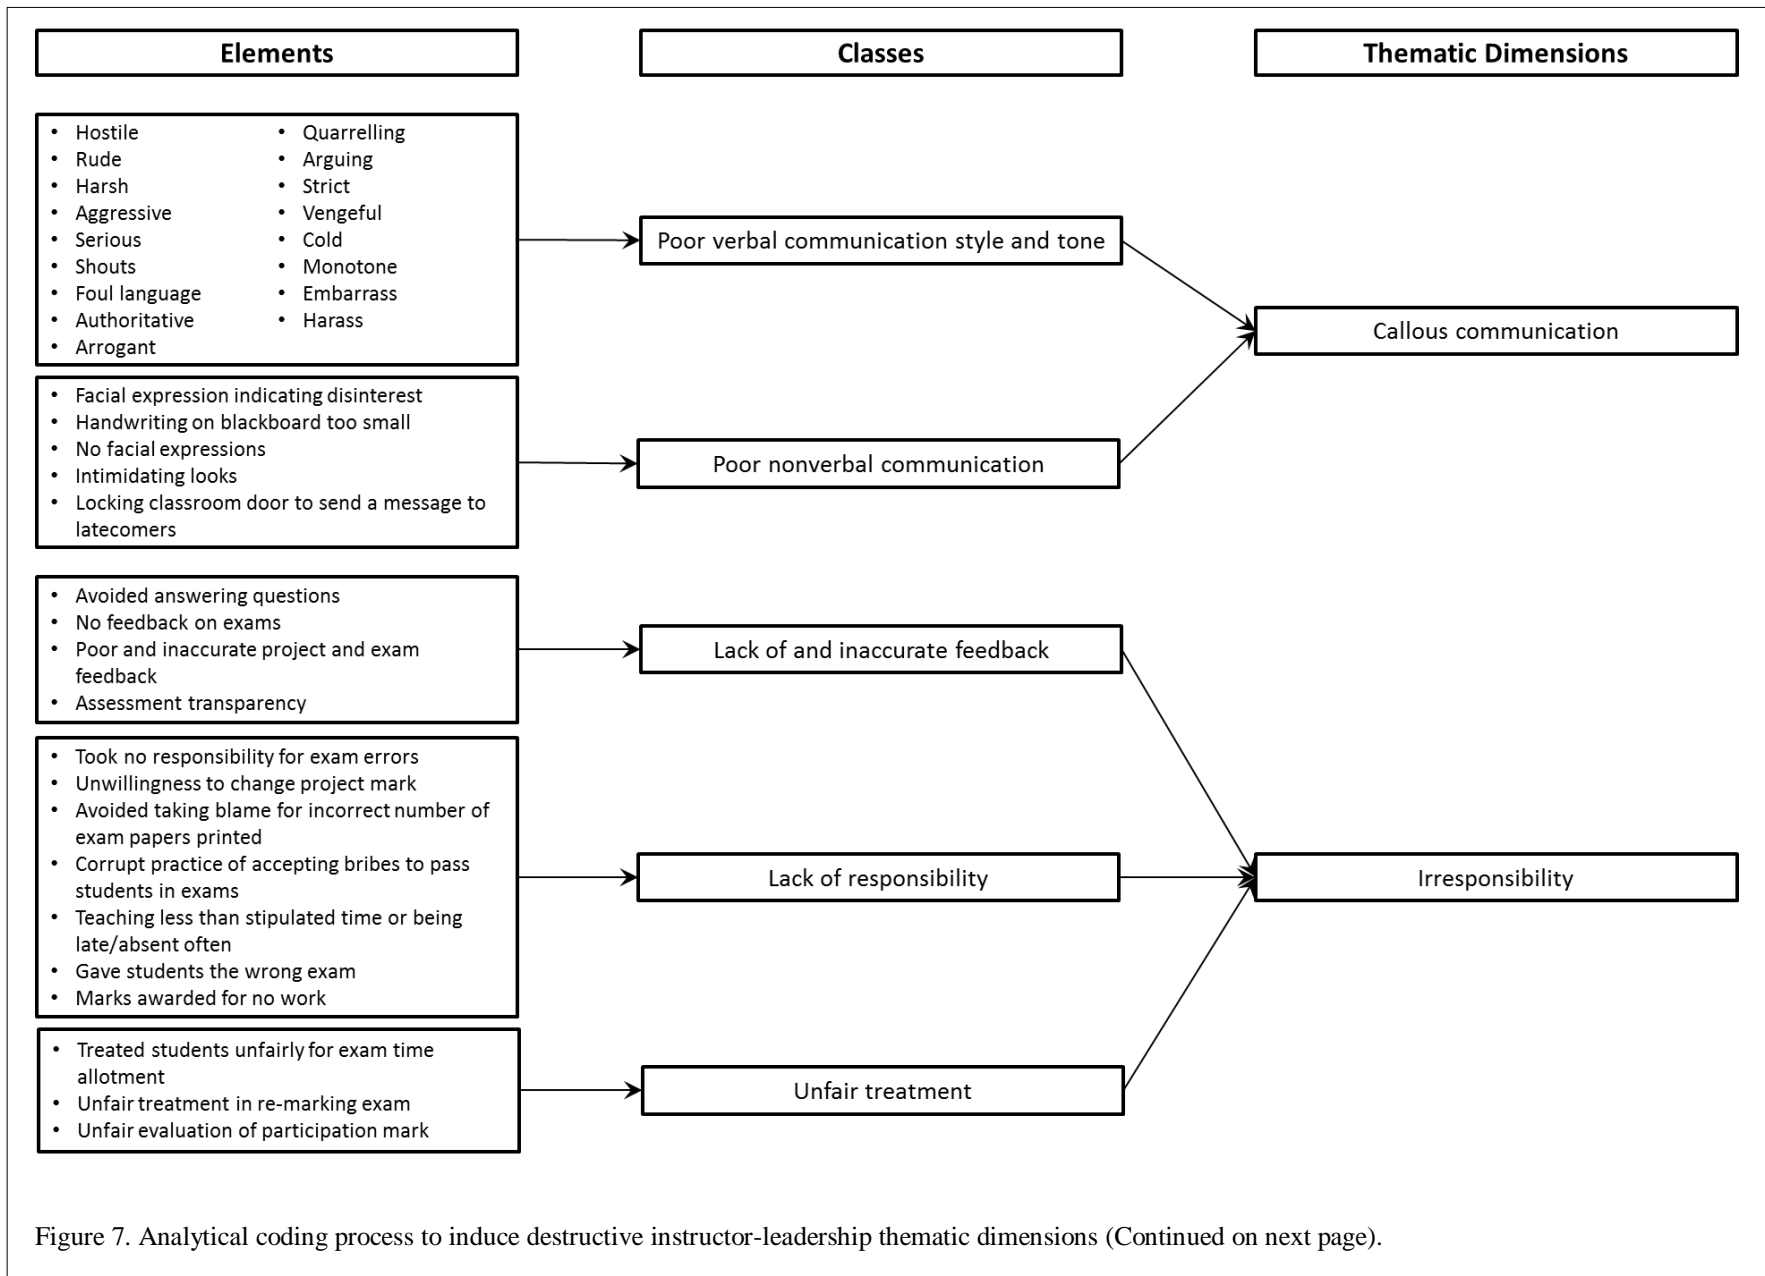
Elements

Classes

Thematic Dimensions

- Hostile
- Rude
- Harsh
- Aggressive
- Serious
- Shouts
- Foul language
- Authoritative
- Arrogant

- Quarrelling
- Arguing
- Strict
- Vengeful
- Cold
- Monotone
- Embarrass
- Harass

Poor verbal communication style and tone

Callous communication

- Facial expression indicating disinterest
- Handwriting on blackboard too small
- No facial expressions
- Intimidating looks
- Locking classroom door to send a message to latecomers

Poor nonverbal communication

- Avoided answering questions
- No feedback on exams
- Poor and inaccurate project and exam feedback
- Assessment transparency

Lack of and inaccurate feedback

- Took no responsibility for exam errors
- Unwillingness to change project mark
- Avoided taking blame for incorrect number of exam papers printed
- Corrupt practice of accepting bribes to pass students in exams
- Teaching less than stipulated time or being late/absent often
- Gave students the wrong exam
- Marks awarded for no work

Lack of responsibility

Irresponsibility

- Treated students unfairly for exam time allotment
- Unfair treatment in re-marking exam
- Unfair evaluation of participation mark

Unfair treatment

Figure 7. Analytical coding process to induce destructive instructor-leadership thematic dimensions (Continued on next page).